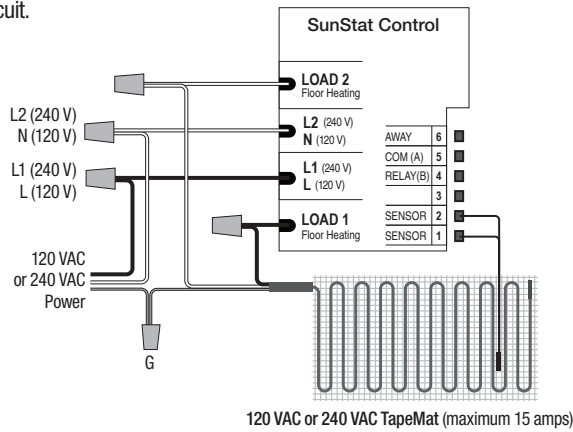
cuit.

SunStat Control

LOAD 2
Floor Heating

L2 (240 V)
N (120 V)

L1 (240 V)
L (120 V)

LOAD 1
Floor Heating

AWAY 6
COM (A) 5
RELAY(B) 4
3
SENSOR 2
SENSOR 1

L2 (240 V)
N (120 V)

L1 (240 V)
L (120 V)

120 VAC
or 240 VAC
Power

G

120 VAC or 240 VAC TapeMat (maximum 15 amps)